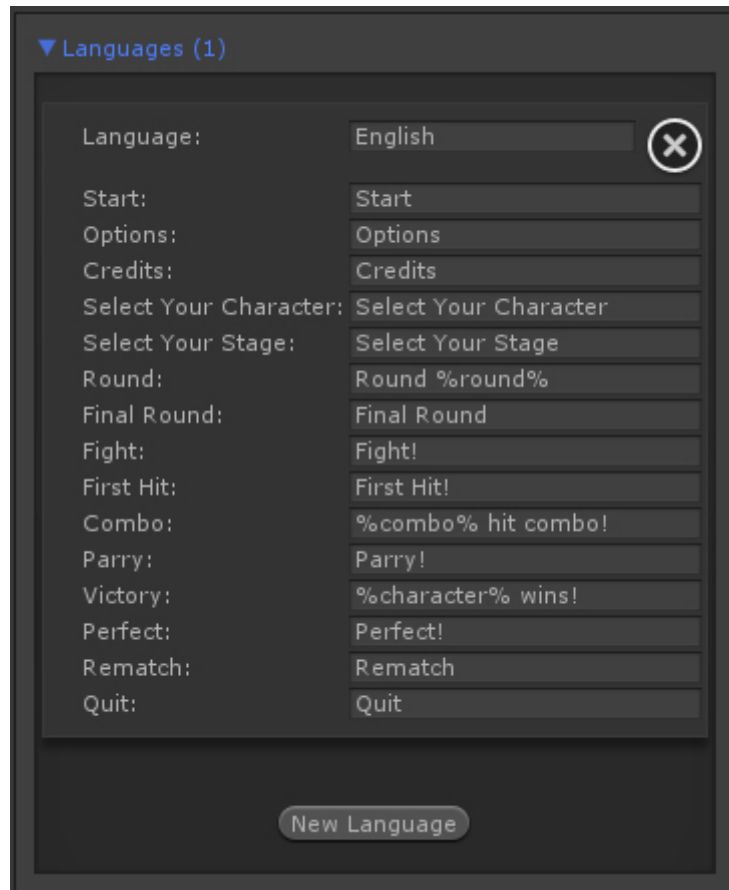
▼Languages (1)

| | |
|---|---|
| Language: | English |
| Start: | Start |
| Options: | Options |
| Credits: | Credits |
| Select Your Character: | Select Your Character |
| Select Your Stage: | Select Your Stage |
| Round: | Round %round% |
| Final Round: | Final Round |
| Fight: | Fight! |
| First Hit: | First Hit! |
| Combo: | %combo% hit combo! |
| Parry: | Parry! |
| Victory: | %character% wins! |
| Perfect: | Perfect! |
| Rematch: | Rematch |
| Quit: | Quit |

New Language